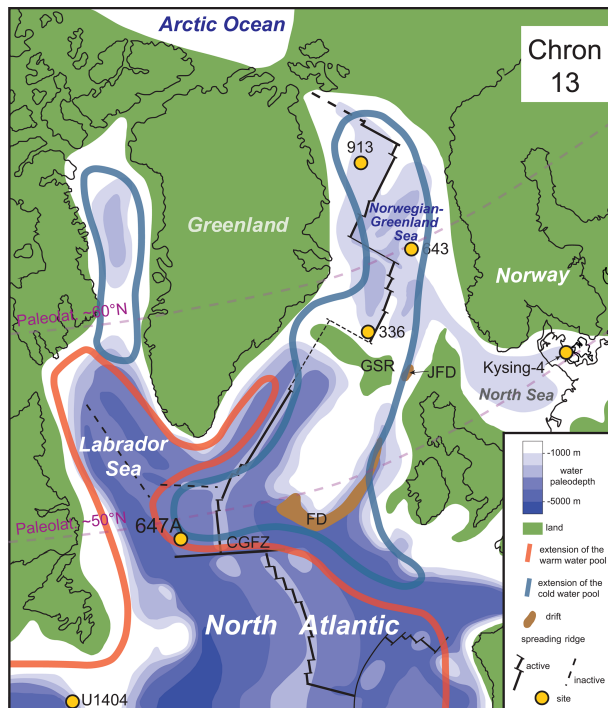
Arctic Ocean

Chron 13

913

Greenland

Norwegian-Greenland Sea

643

Norway

Paleolat. ~60°N

336

GSR

JFD

Kysing-4

North Sea

Labrador Sea

Paleolat. ~50°N

647A

FD

CGFZ

North Atlantic

U1404

-1000 m
water paleodepth
-5000 m
land
extension of the warm water pool
extension of the cold water pool
drift
spreading ridge
active
inactive
site